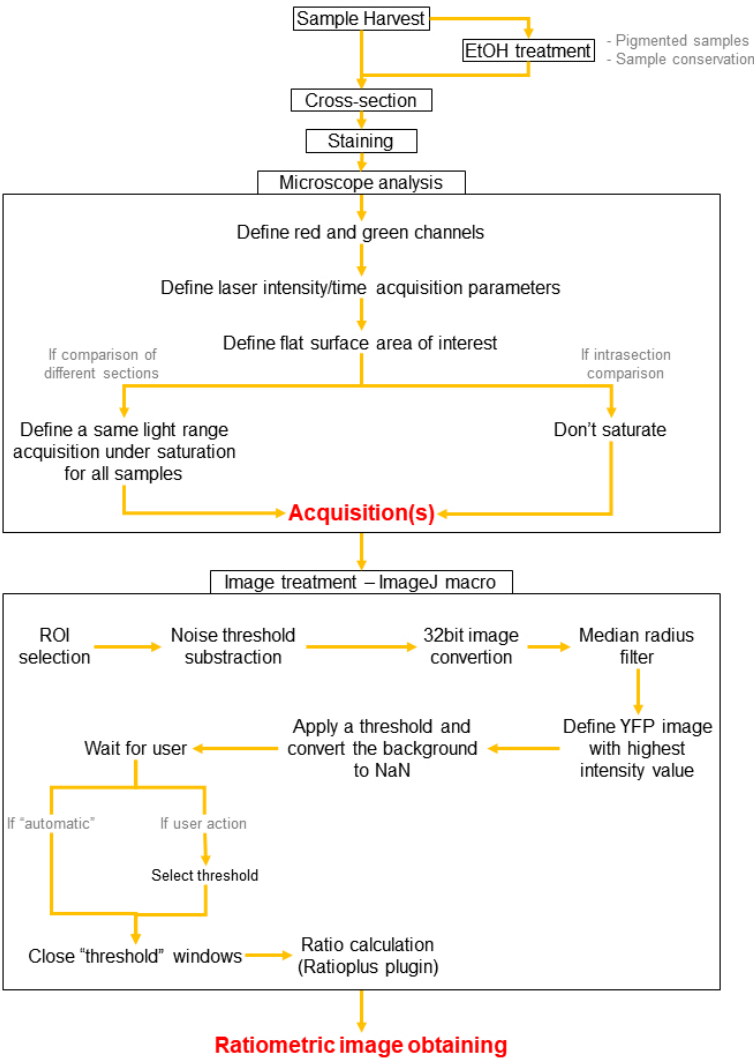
Sample Harvest

EtOH treatment

- Pigmented samples
- Sample conservation

Cross-section

Staining

Microscope analysis

Define red and green channels

Define laser intensity/time acquisition parameters

Define flat surface area of interest

If comparison of different sections

If intrasection comparison

Define a same light range acquisition under saturation for all samples

Don't saturate

Acquisition(s)

Image treatment – ImageJ macro

ROI selection

Noise threshold substraction

32bit image convertion

Median radius filter

Define YFP image with highest intensity value

Apply a threshold and convert the background to NaN

Wait for user

If "automatic"

If user action

Select threshold

Close "threshold" windows

Ratio calculation (Ratioplus plugin)

Ratiometric image obtaining